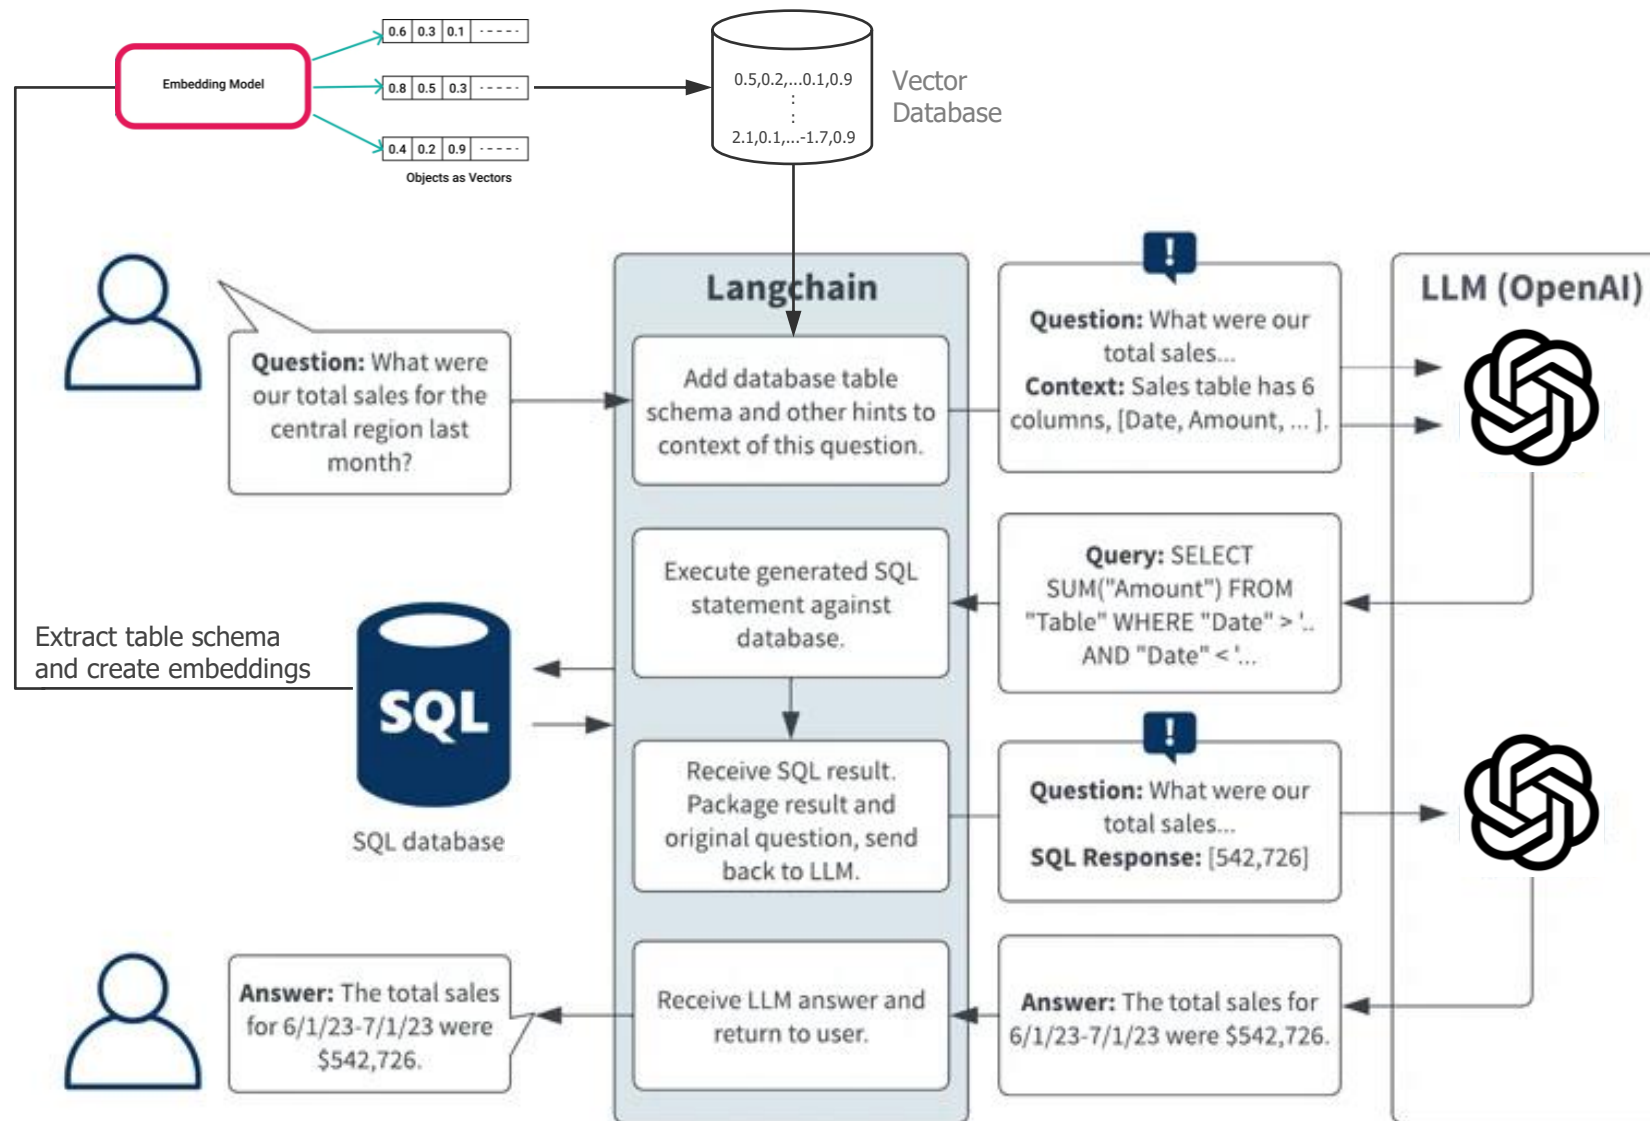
Embedding Model

| 0.6 | 0.3 | 0.1 | ----- |
|---|---|---|---|

| 0.8 | 0.5 | 0.3 | ----- |
|---|---|---|---|

| 0.4 | 0.2 | 0.9 | ----- |
|---|---|---|---|

Objects as Vectors

0.5,0.2,...0.1,0.9
:
:
2.1,0.1,...-1.7,0.9

Vector Database

Langchain

LLM (OpenAI)

**Question:** What were our total sales for the central region last month?

Add database table schema and other hints to context of this question.

**Question:** What were our total sales...
**Context:** Sales table has 6 columns, [Date, Amount, ... ].

Execute generated SQL statement against database.

**Query:** SELECT SUM("Amount") FROM "Table" WHERE "Date" > '.. AND "Date" < '...

Extract table schema and create embeddings

SQL

SQL database

Receive SQL result. Package result and original question, send back to LLM.

**Question:** What were our total sales...
**SQL Response:** [542,726]

**Answer:** The total sales for 6/1/23-7/1/23 were $542,726.

Receive LLM answer and return to user.

**Answer:** The total sales for 6/1/23-7/1/23 were $542,726.